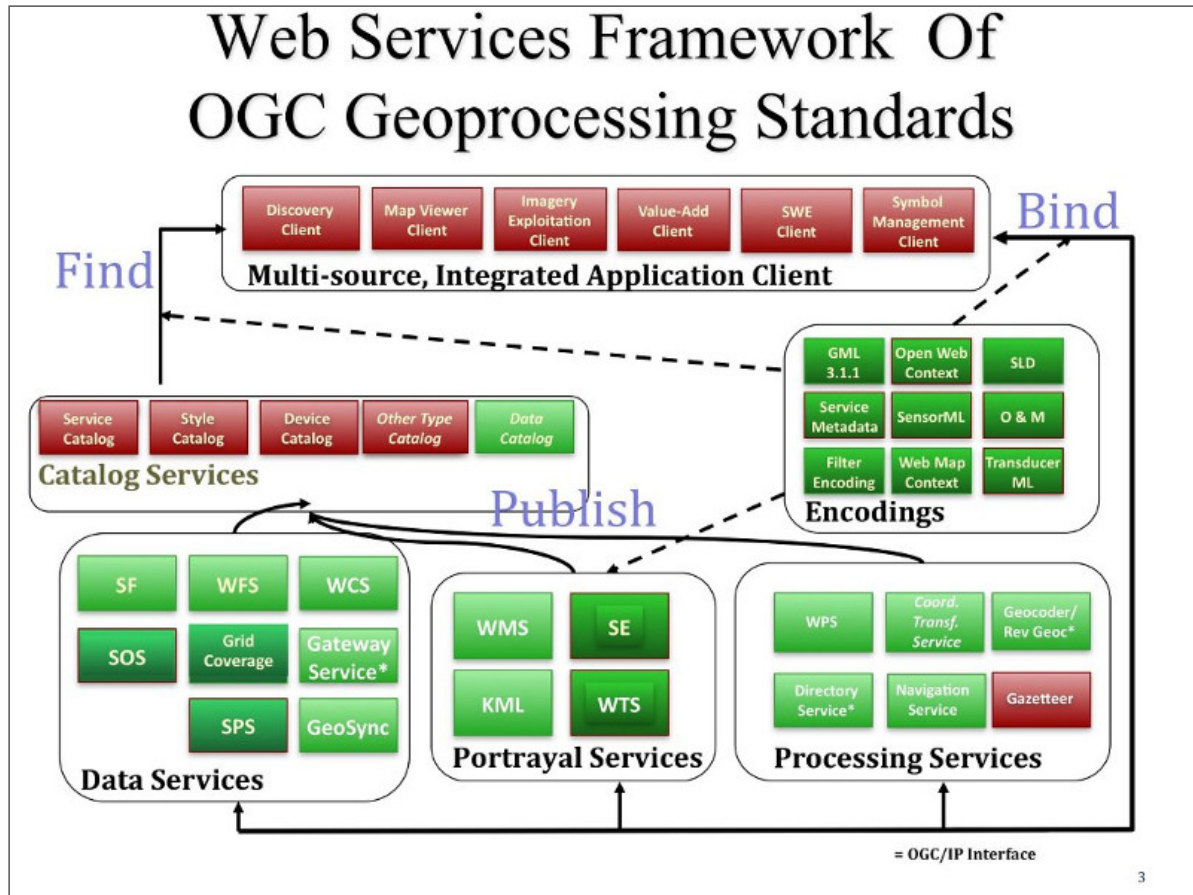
Web Services Framework Of OGC Geoprocessing Standards

Discovery Client

Map Viewer Client

Imagery Exploitation Client

Value-Add Client

SWE Client

Symbol Management Client

Multi-source, Integrated Application Client

Find

Bind

GML 3.1.1

Open Web Context

SLD

Service Metadata

SensorML

O & M

Filter Encoding

Web Map Context

Transducer ML

Encodings

Service Catalog

Style Catalog

Device Catalog

Other Type Catalog

Data Catalog

Catalog Services

Publish

SF

WFS

WCS

SOS

Grid Coverage

Gateway Service*

SPS

GeoSync

Data Services

WMS

SE

KML

WTS

Portrayal Services

WPS

Coord. Transf. Service

Geocoder/ Rev Geoc*

Directory Service*

Navigation Service

Gazetteer

Processing Services

= OGC/IP Interface

3